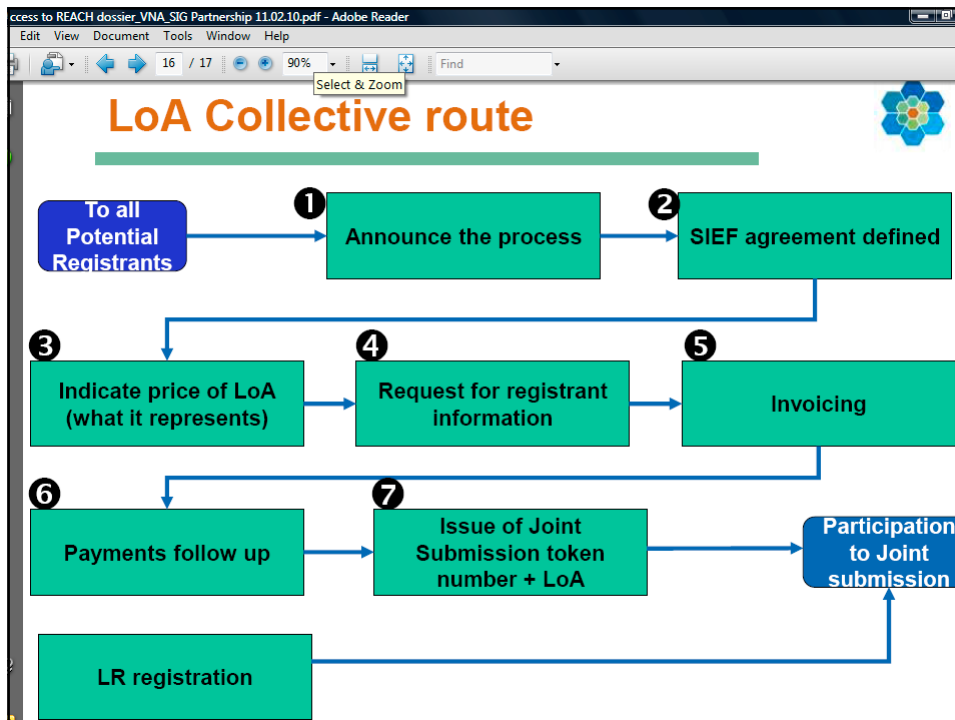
ccess to REACH dossier_VNA_SIG Partnership 11.02.10.pdf - Adobe Reader

Edit View Document Tools Window Help

16 / 17 90% Find

Select & Zoom

LoA Collective route

To all Potential Registrants

1 Announce the process

2 SIEF agreement defined

3 Indicate price of LoA (what it represents)

4 Request for registrant information

5 Invoicing

6 Payments follow up

7 Issue of Joint Submission token number + LoA

Participation to Joint submission

LR registration